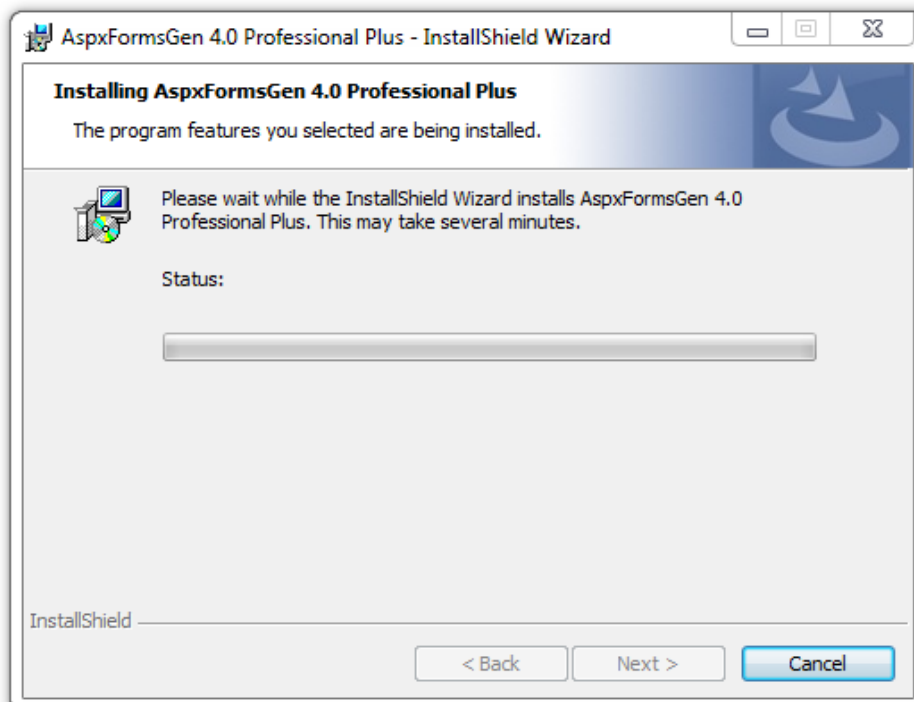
AspxFormsGen 4.0 Professional Plus - InstallShield Wizard

Installing AspxFormsGen 4.0 Professional Plus

The program features you selected are being installed.

Please wait while the InstallShield Wizard installs AspxFormsGen 4.0 Professional Plus. This may take several minutes.

Status:

InstallShield

< Back

Next >

Cancel